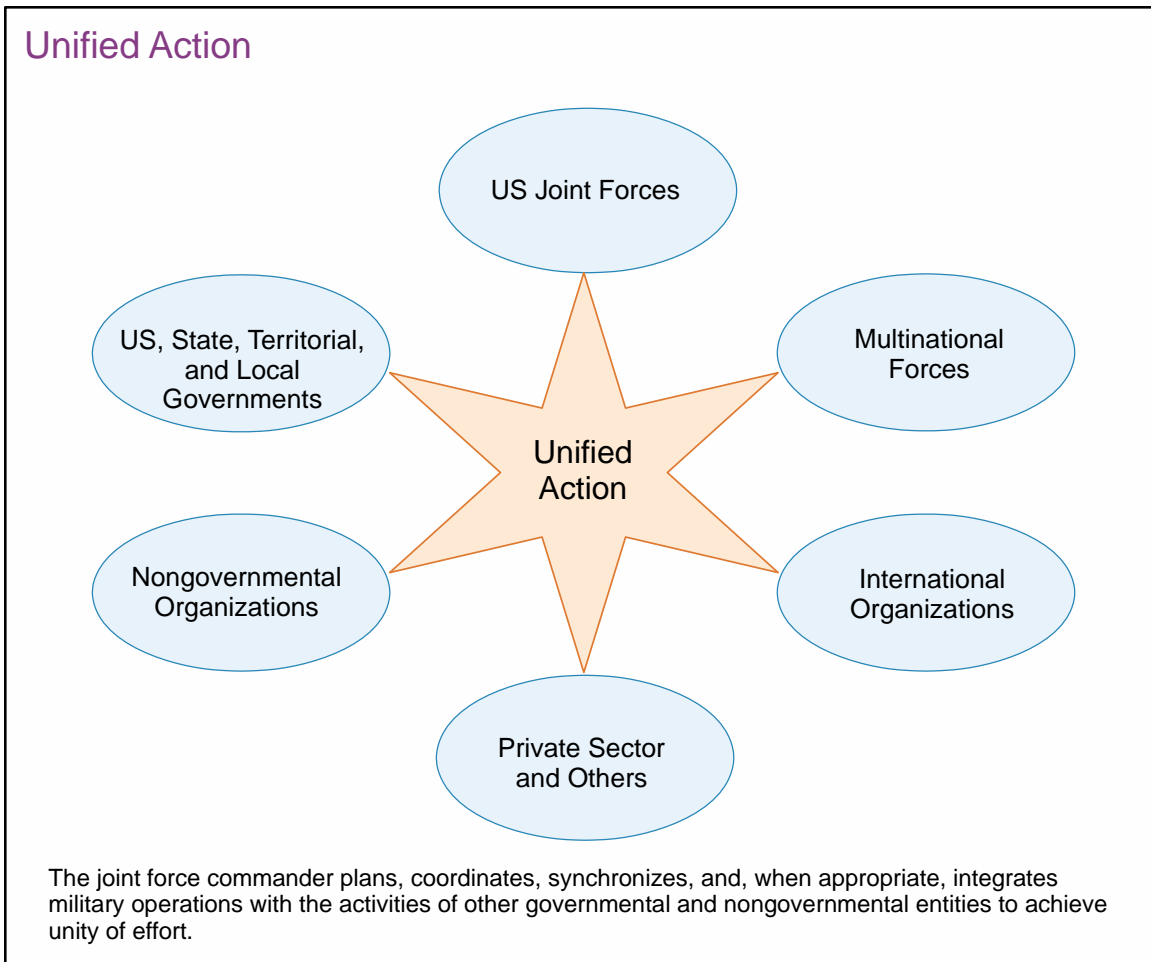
Unified Action

US Joint Forces

US, State, Territorial, and Local Governments

Multinational Forces

Unified Action

Nongovernmental Organizations

International Organizations

Private Sector and Others

The joint force commander plans, coordinates, synchronizes, and, when appropriate, integrates military operations with the activities of other governmental and nongovernmental entities to achieve unity of effort.